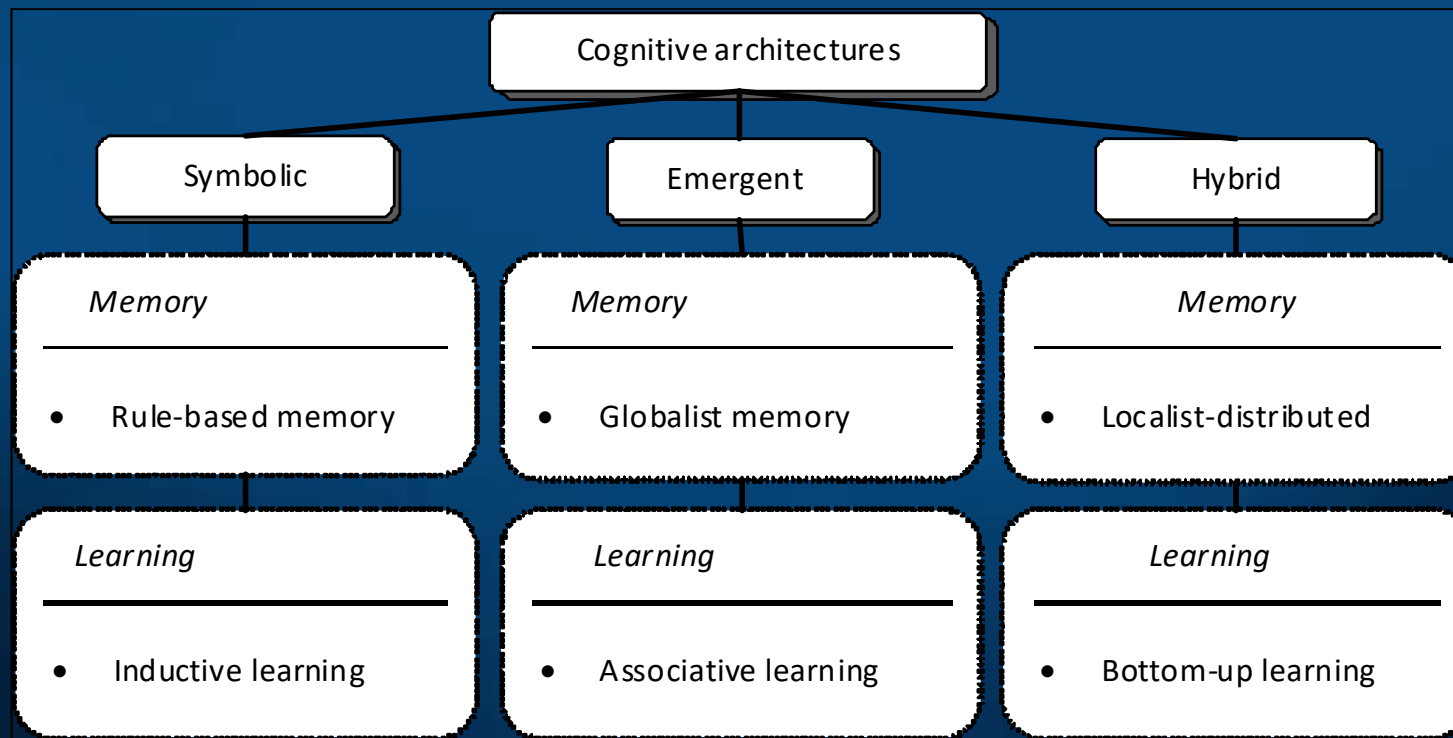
Cognitive architectures

Symbolic

Emergent

Hybrid

Memory

- Rule-based memory

Learning

- Inductive learning

Memory

- Globalist memory

Learning

- Associative learning

Memory

- Localist-distributed

Learning

- Bottom-up learning